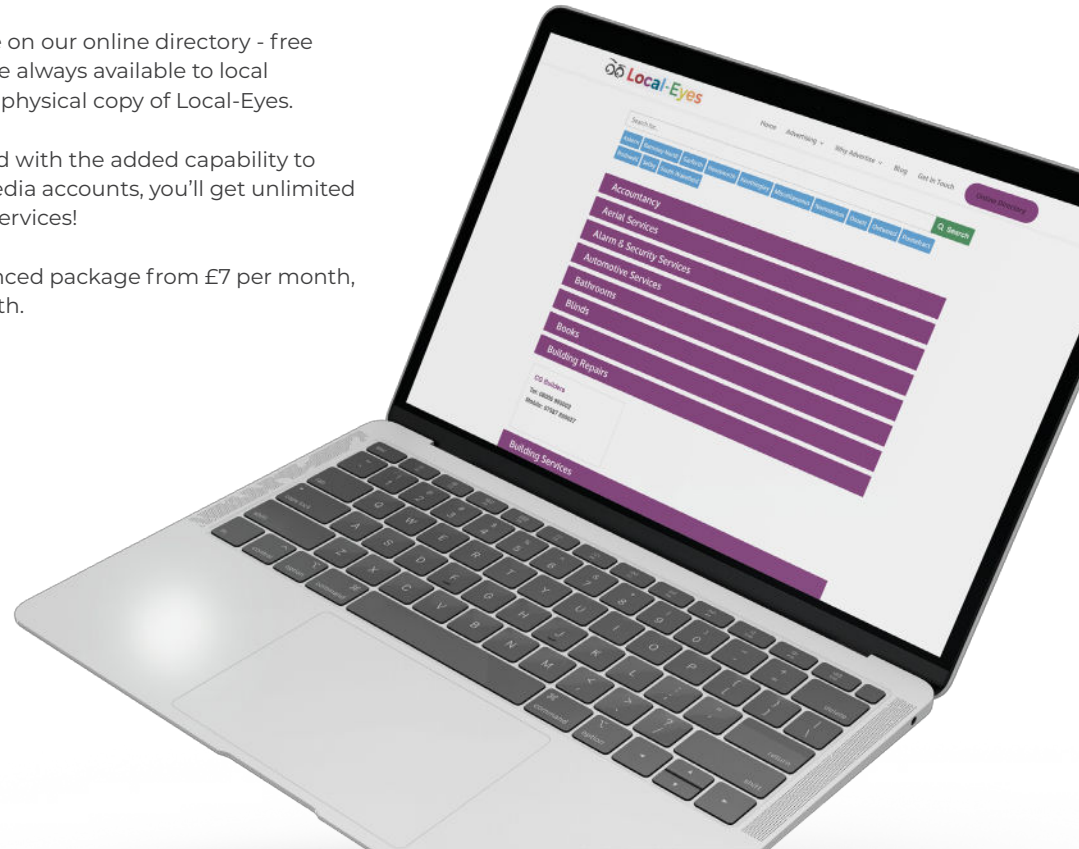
e on our online directory - free
e always available to local
physical copy of Local-Eyes.

d with the added capability to
edia accounts, you'll get unlimited
ervices!

nced package from £7 per month,
th.

Local-Eyes

Search for...

Home Advertising Why Advertise Blog Get In Touch Online Directory

Q Search

Accountancy
Aerial Services
Alarm & Security Services
Automotive Services
Bathrooms
Blinds
Books
Building Repairs

CG Builders
Tel: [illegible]
Mobile: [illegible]

Building Services

command option return shift delete